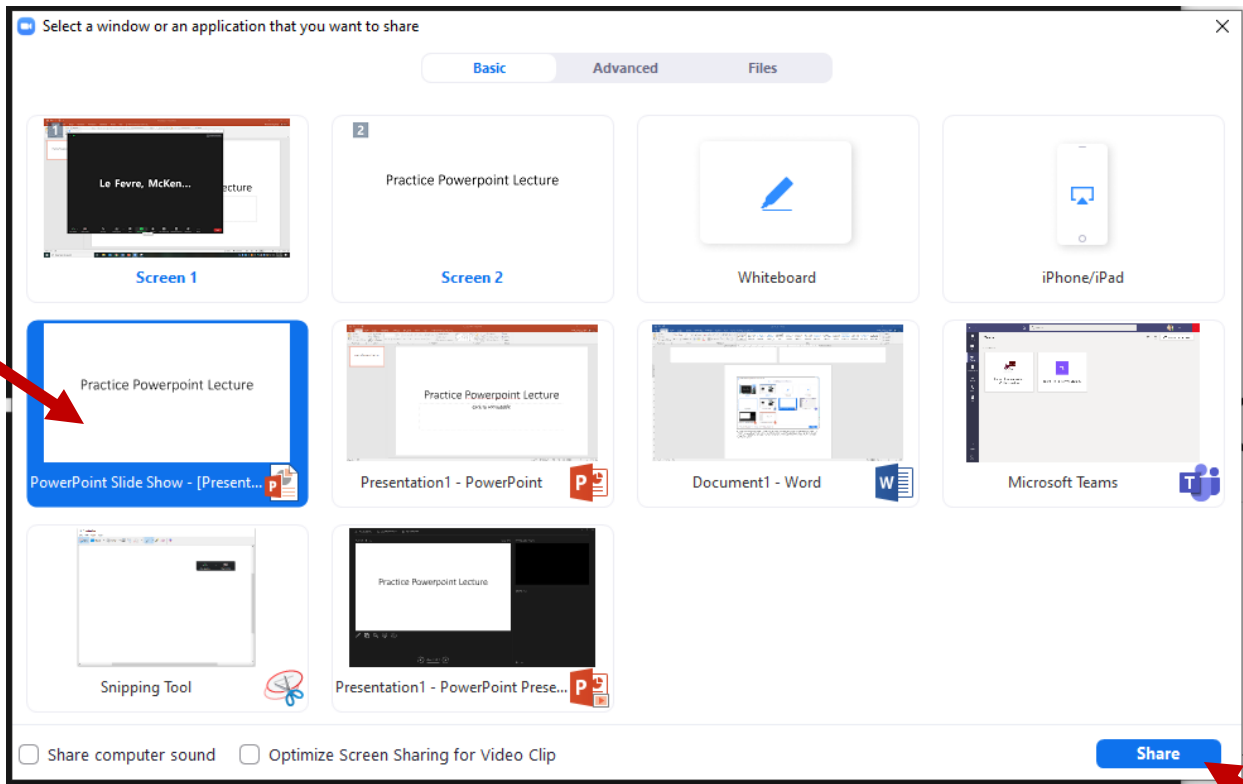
Select a window or an application that you want to share

Basic Advanced Files

1

Le Fevre, McKen...

ecture

Screen 1

2

Practice Powerpoint Lecture

Screen 2

Whiteboard

iPhone/iPad

Practice Powerpoint Lecture

PowerPoint Slide Show - [Present...

Practice Powerpoint Lecture

Presentation1 - PowerPoint

Document1 - Word

Microsoft Teams

Snipping Tool

Practice Powerpoint Lecture

Presentation1 - PowerPoint Prese...

Share computer sound

Optimize Screen Sharing for Video Clip

Share